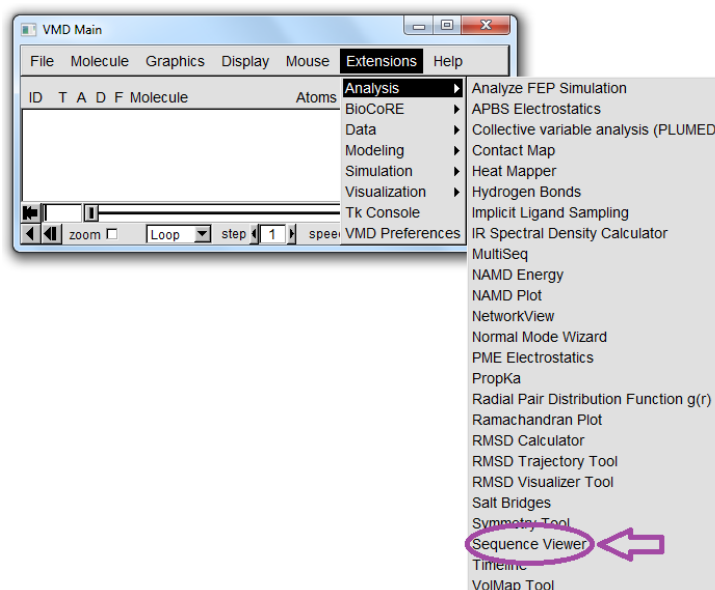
VMD Main

File Molecule Graphics Display Mouse Extensions Help

ID T A D F Molecule Atoms

zoom Loop step 1 speed

Analysis
BioCoRE
Data
Modeling
Simulation
Visualization
Tk Console
VMD Preferences

Analyze FEP Simulation
APBS Electrostatics
Collective variable analysis (PLUMED
Contact Map
Heat Mapper
Hydrogen Bonds
Implicit Ligand Sampling
IR Spectral Density Calculator
MultiSeq
NAMD Energy
NAMD Plot
NetworkView
Normal Mode Wizard
PME Electrostatics
PropKa
Radial Pair Distribution Function g(r)
Ramachandran Plot
RMSD Calculator
RMSD Trajectory Tool
RMSD Visualizer Tool
Salt Bridges
Symmetry Tool
Sequence Viewer
Timeline
VolMap Tool